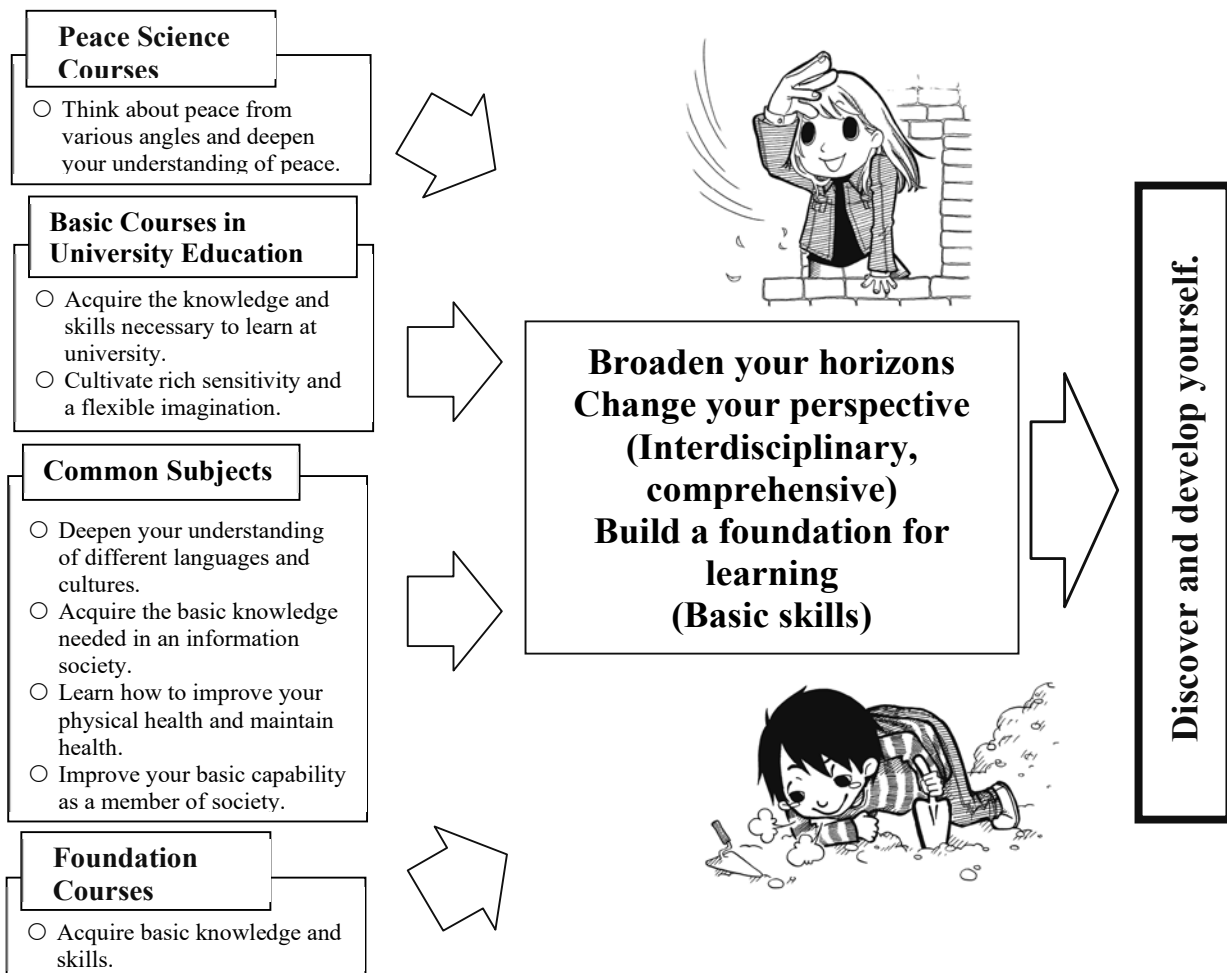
Peace Science Courses

○ Think about peace from various angles and deepen your understanding of peace.

Basic Courses in University Education

○ Acquire the knowledge and skills necessary to learn at university.
○ Cultivate rich sensitivity and a flexible imagination.

Common Subjects

○ Deepen your understanding of different languages and cultures.
○ Acquire the basic knowledge needed in an information society.
○ Learn how to improve your physical health and maintain health.
○ Improve your basic capability as a member of society.

Foundation Courses

○ Acquire basic knowledge and skills.

Broaden your horizons
Change your perspective
(Interdisciplinary, comprehensive)
Build a foundation for learning
(Basic skills)

Discover and develop yourself.